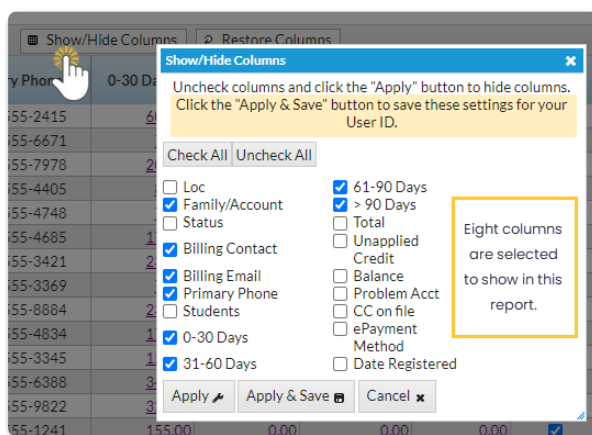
Show/Hide Columns Restore Columns

ry Phone 0-30 Days

555-2415 60
555-6671
555-7978 2
555-4405
555-4748
555-4685 15
555-3421 2
555-3369
555-8884 2
555-4834 1
555-3345 1
555-6388 3
555-9822 3
555-1241 155.00 0.00 0.00 0.00

Show/Hide Columns

Uncheck columns and click the "Apply" button to hide columns. Click the "Apply & Save" button to save these settings for your User ID.

Check All Uncheck All

Loc
Family/Account
Status
Billing Contact
Billing Email
Primary Phone
Students
0-30 Days
31-60 Days

61-90 Days
> 90 Days
Total
Unapplied Credit
Balance
Problem Acct
CC on file
ePayment Method
Date Registered

Eight columns are selected to show in this report.

Apply Apply & Save Cancel